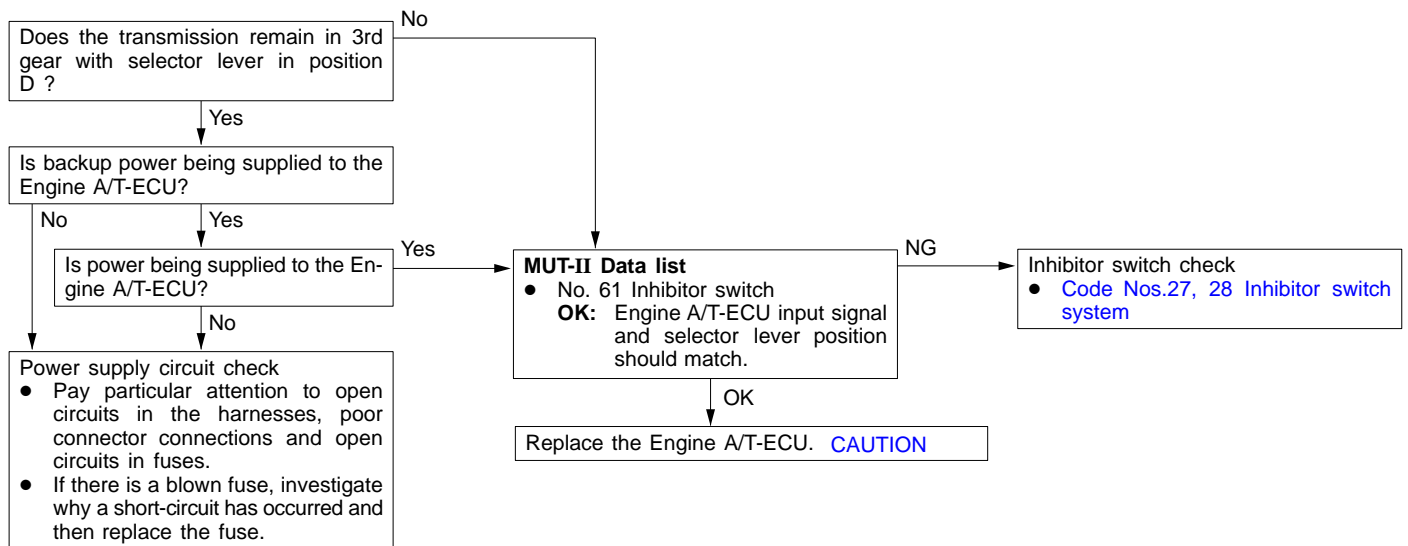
Does the transmission remain in 3rd gear with selector lever in position D ?

No

Yes

Is backup power being supplied to the Engine A/T-ECU?

No

Yes

Is power being supplied to the Engine A/T-ECU?

Yes

No

Power supply circuit check
• Pay particular attention to open circuits in the harnesses, poor connector connections and open circuits in fuses.
• If there is a blown fuse, investigate why a short-circuit has occurred and then replace the fuse.

MUT-II Data list
• No. 61 Inhibitor switch
OK: Engine A/T-ECU input signal and selector lever position should match.

NG

OK

Replace the Engine A/T-ECU. CAUTION

Inhibitor switch check
• Code Nos.27, 28 Inhibitor switch system